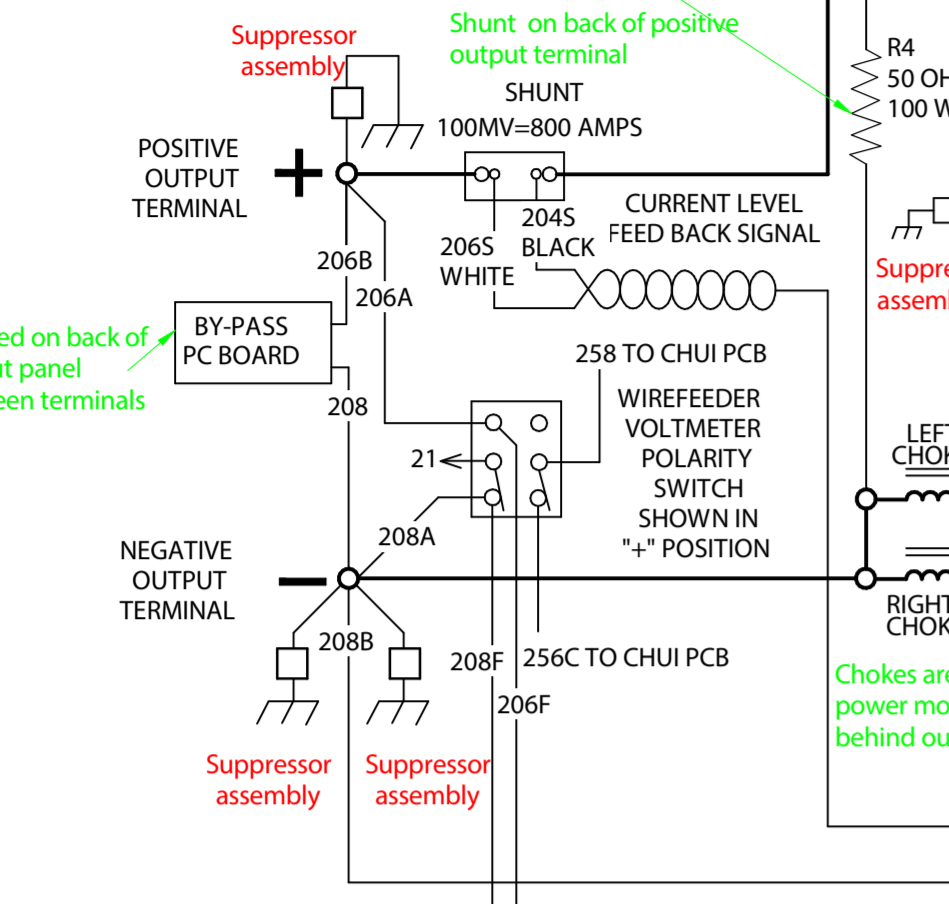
Suppressor assembly

Shunt on back of positive output terminal

R4
50 OH
100 W

SHUNT
100MV=800 AMPS

POSITIVE OUTPUT TERMINAL

+

204S BLACK

206S WHITE

CURRENT LEVEL FEED BACK SIGNAL

206B

206A

Suppre
assemb

ed on back of
t panel
een terminals

BY-PASS PC BOARD

258 TO CHUI PCB

208

WIREFEEDER VOLTMETER POLARITY SWITCH SHOWN IN "+" POSITION

21

LEFT
CHOK

208A

NEGATIVE OUTPUT TERMINAL

−

RIGHT
CHOK

208B

208F

256C TO CHUI PCB

206F

Chokes are
power mo
behind ou

Suppressor assembly

Suppressor assembly